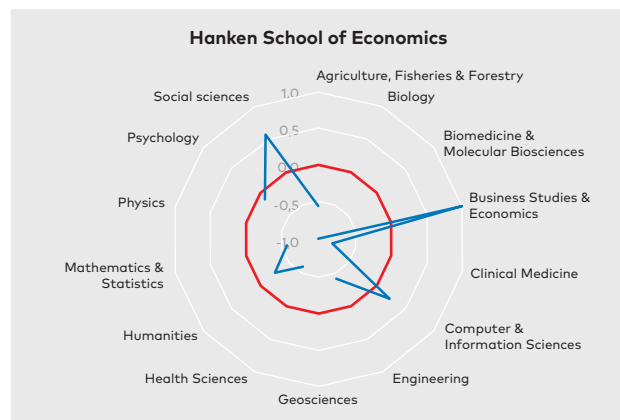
Hanken School of Economics

1.0
0.5
0.0
-0.5
-1.0

Agriculture, Fisheries & Forestry
Biology
Biomedicine & Molecular Biosciences
Business Studies & Economics
Clinical Medicine
Computer & Information Sciences
Engineering
Geosciences
Health Sciences
Humanities
Mathematics & Statistics
Physics
Psychology
Social sciences